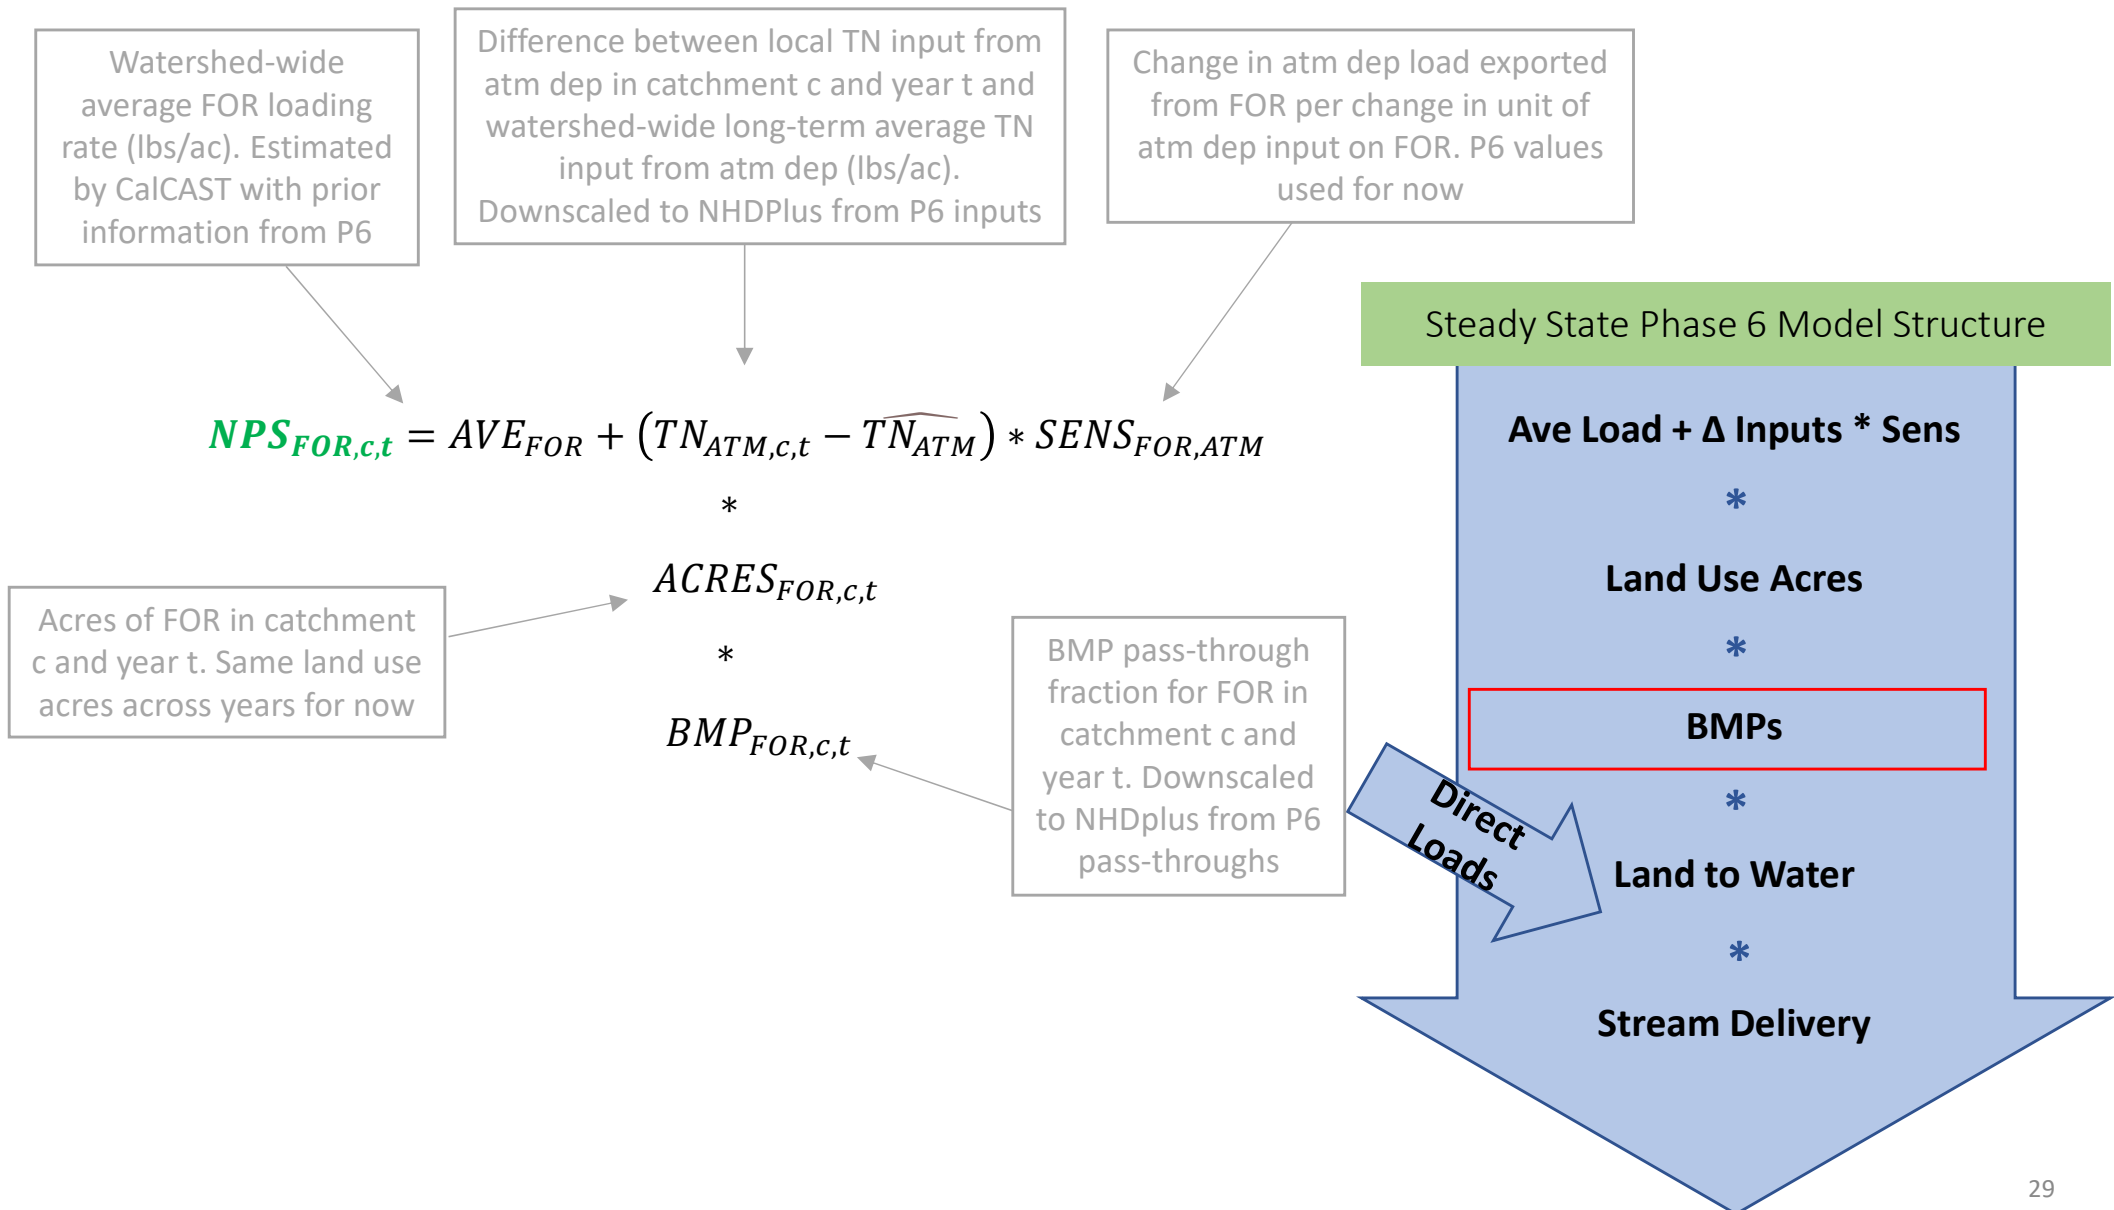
Watershed-wide average FOR loading rate (lbs/ac). Estimated by CalCAST with prior information from P6

Difference between local TN input from atm dep in catchment c and year t and watershed-wide long-term average TN input from atm dep (lbs/ac). Downscaled to NHDPlus from P6 inputs

Change in atm dep load exported from FOR per change in unit of atm dep input on FOR. P6 values used for now

$NPS_{FOR,c,t} = AVE_{FOR} + (TN_{ATM,c,t} - \widehat{TN_{ATM}}) * SENS_{FOR,ATM}$

$*$

$ACRES_{FOR,c,t}$

$*$

$BMP_{FOR,c,t}$

Acres of FOR in catchment c and year t. Same land use acres across years for now

BMP pass-through fraction for FOR in catchment c and year t. Downscaled to NHDplus from P6 pass-throughs

Steady State Phase 6 Model Structure

Ave Load + Δ Inputs * Sens

*

Land Use Acres

*

BMPs

*

Direct Loads

Land to Water

*

Stream Delivery

29